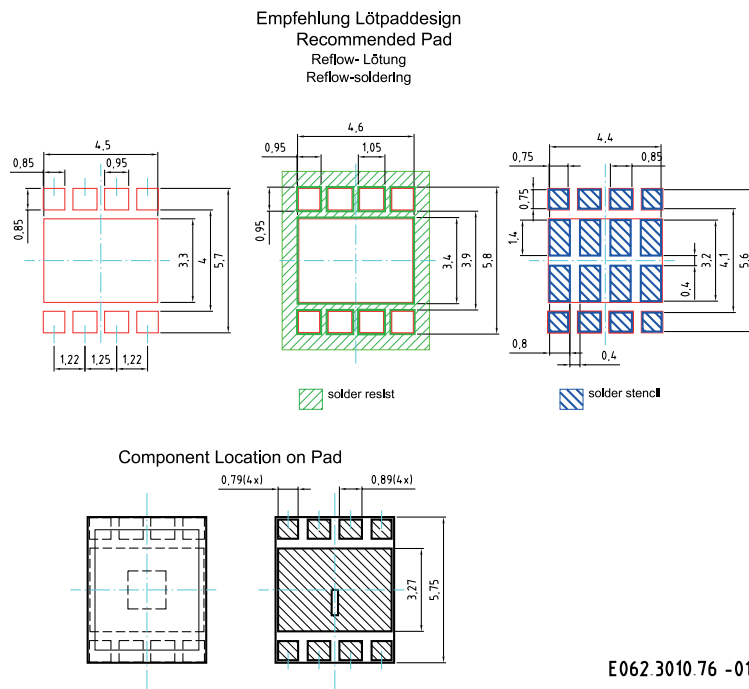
Empfehlung Lötpaddesign
Recommended Pad
Reflow- Lötung
Reflow-soldering

4,5
0,85
0,95
0,85
3,3
4
5,7
1,22
1,25
1,22

4,6
0,95
1,05
0,95
3,4
3,9
5,8

4,4
0,75
0,85
0,75
1,4
3,2
4,1
5,6
0,4
0,8
0,4

solder resist
solder stencil

Component Location on Pad

0,79(4x)
0,89(4x)
3,27
5,75

E062.3010.76 -01